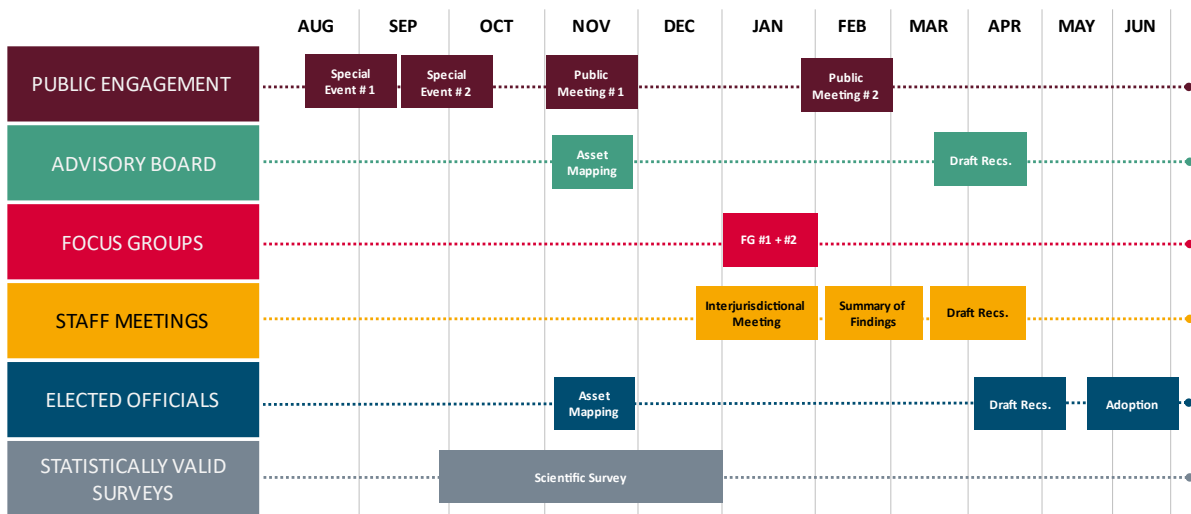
AUG SEP OCT NOV DEC JAN FEB MAR APR MAY JUN

PUBLIC ENGAGEMENT
Special Event # 1
Special Event # 2
Public Meeting # 1
Public Meeting # 2

ADVISORY BOARD
Asset Mapping
Draft Recs.

FOCUS GROUPS
FG #1 + #2

STAFF MEETINGS
Interjurisdictional Meeting
Summary of Findings
Draft Recs.

ELECTED OFFICIALS
Asset Mapping
Draft Recs.
Adoption

STATISTICALLY VALID SURVEYS
Scientific Survey